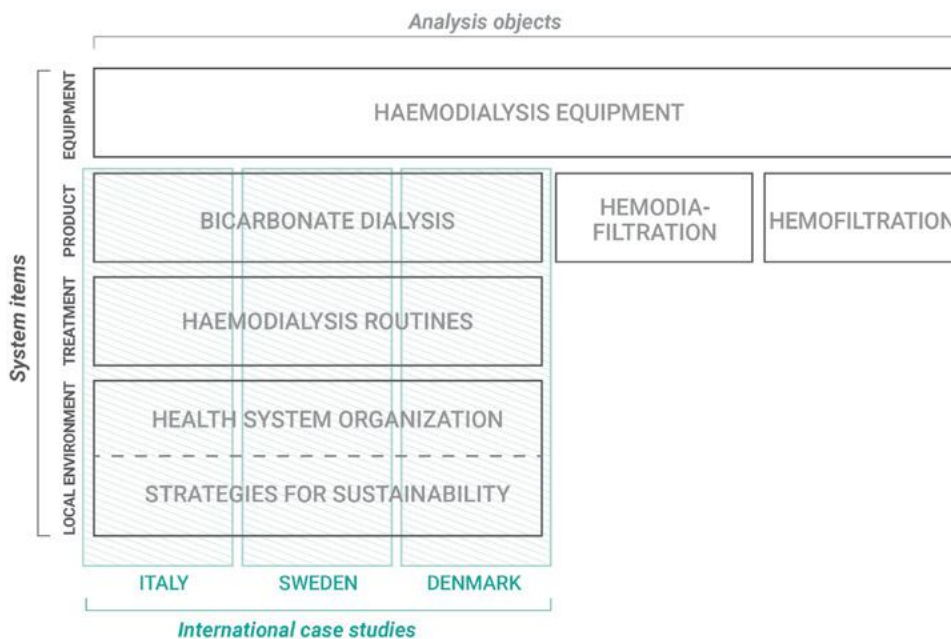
Analysis objects

System items

EQUIPMENT

PRODUCT

TREATMENT

LOCAL ENVIRONMENT

HAEMODIALYSIS EQUIPMENT

BICARBONATE DIALYSIS

HEMODIA-FILTRATION

HEMOFILTRATION

HAEMODIALYSIS ROUTINES

HEALTH SYSTEM ORGANIZATION

STRATEGIES FOR SUSTAINABILITY

ITALY

SWEDEN

DENMARK

International case studies